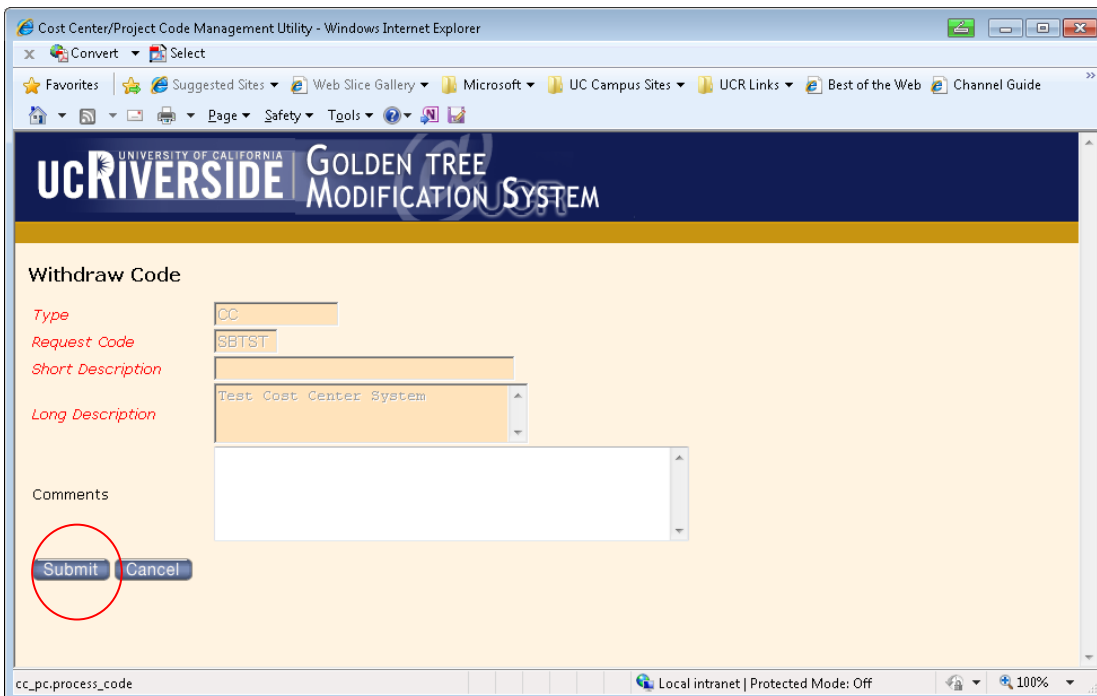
Cost Center/Project Code Management Utility - Windows Internet Explorer

Convert Select

Favorites Suggested Sites Web Slice Gallery Microsoft UC Campus Sites UCR Links Best of the Web Channel Guide

Page Safety Tools

UNIVERSITY OF CALIFORNIA UCRIVERSIDE GOLDEN TREE MODIFICATION SYSTEM

Withdraw Code

Type CC

Request Code SBTST

Short Description

Long Description Test Cost Center System

Comments

Submit Cancel

cc_pc.process_code

Local intranet | Protected Mode: Off

100%